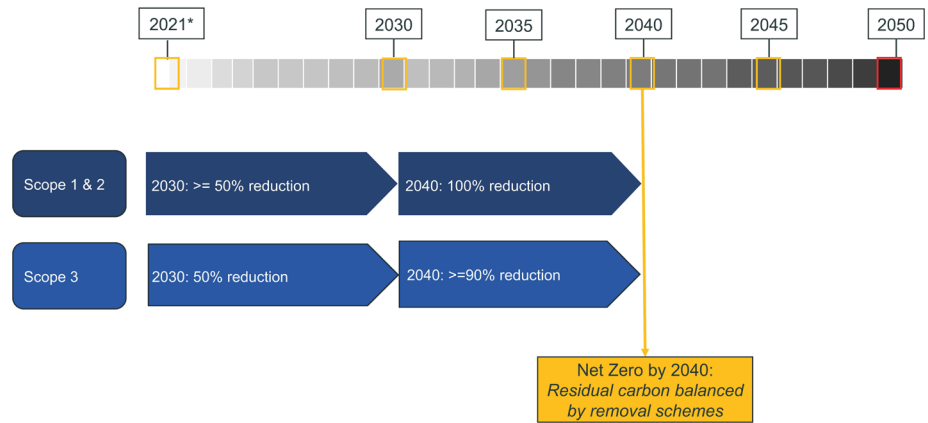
2021*

2030

2035

2040

2045

2050

Scope 1 & 2

2030: >= 50% reduction

2040: 100% reduction

Scope 3

2030: 50% reduction

2040: >=90% reduction

Net Zero by 2040:
*Residual carbon balanced by removal schemes*